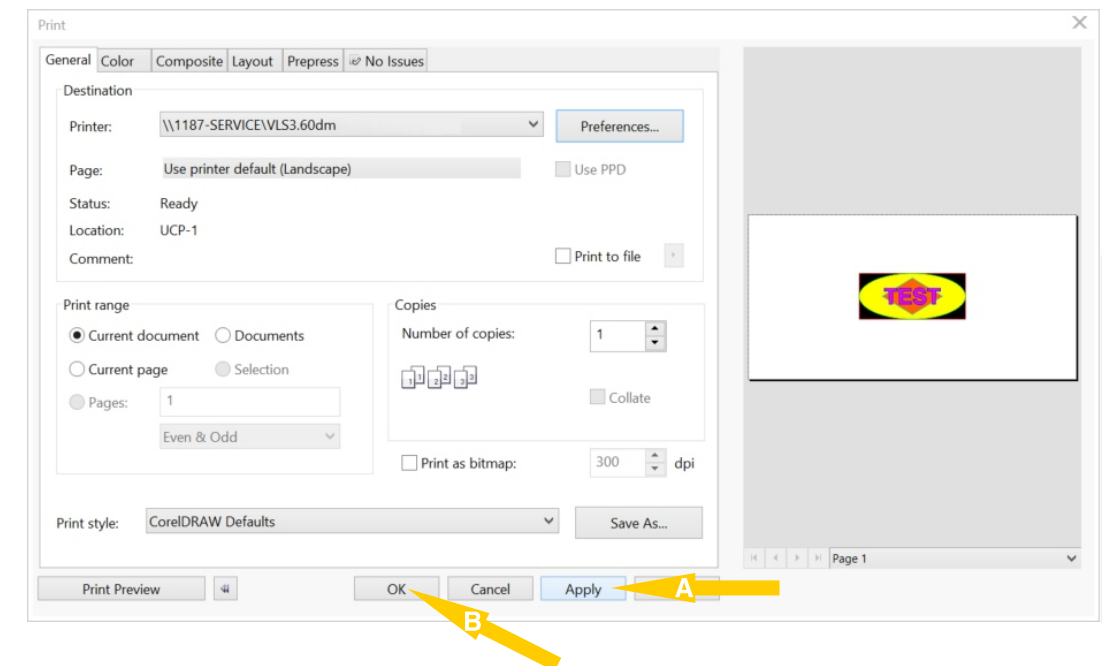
Print

General | Color | Composite | Layout | Prepress | No Issues

Destination

Printer: \\1187-SERVICE\VLS3.60dm

Preferences...

Page: Use printer default (Landscape)

Use PPD

Status: Ready

Location: UCP-1

Comment:

Print to file

Print range

Current document

Documents

Current page

Selection

Pages: 1

Even & Odd

Copies

Number of copies: 1

Collate

Print as bitmap: 300 dpi

Print style: CorelDRAW Defaults

Save As...

TEST

Page 1

Print Preview

OK

Cancel

Apply

A

B